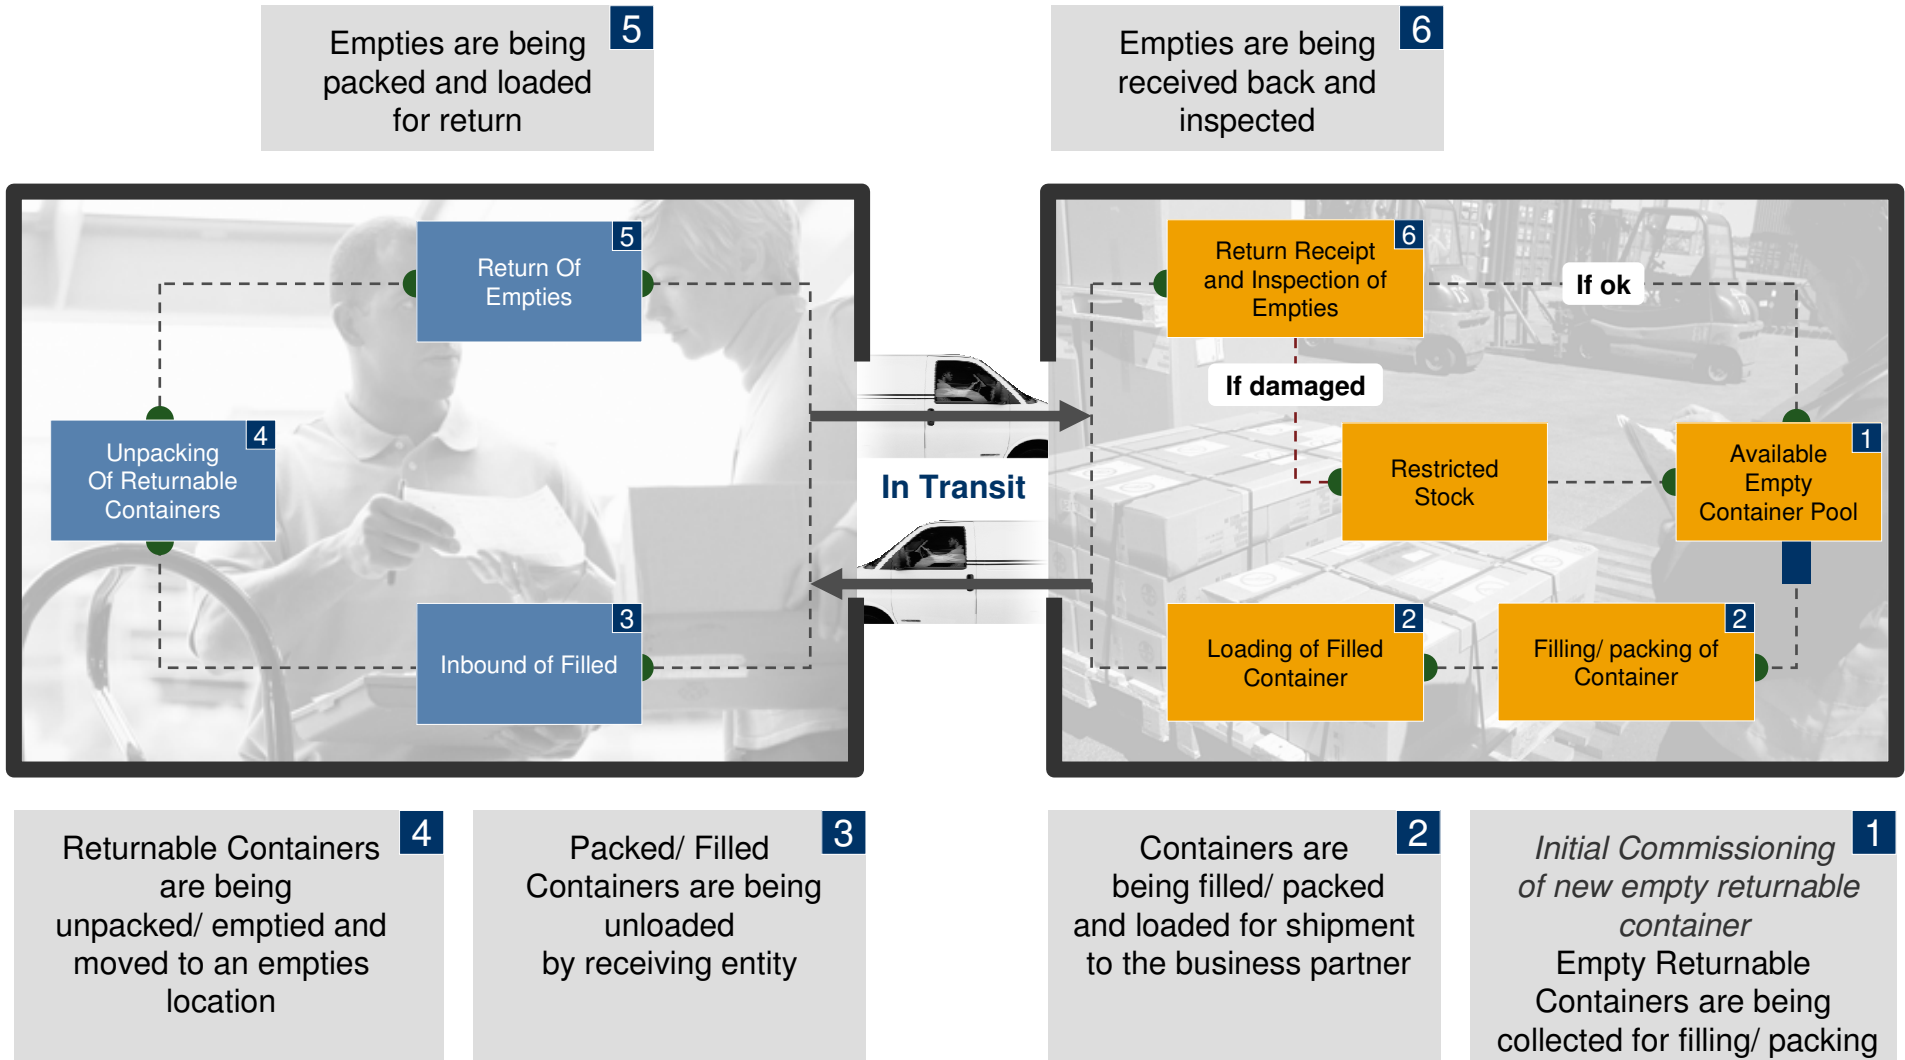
Empties are being packed and loaded for return 5

Empties are being received back and inspected 6

Return Of Empties 5

Unpacking Of Returnable Containers 4

Inbound of Filled 3

In Transit

Return Receipt and Inspection of Empties 6

If ok

If damaged

Restricted Stock

Available Empty Container Pool 1

Loading of Filled Container 2

Filling/ packing of Container 2

Returnable Containers are being unpacked/ emptied and moved to an empties location 4

Packed/ Filled Containers are being unloaded by receiving entity 3

Containers are being filled/ packed and loaded for shipment to the business partner 2

*Initial Commissioning of new empty returnable container* 1
Empty Returnable Containers are being collected for filling/ packing